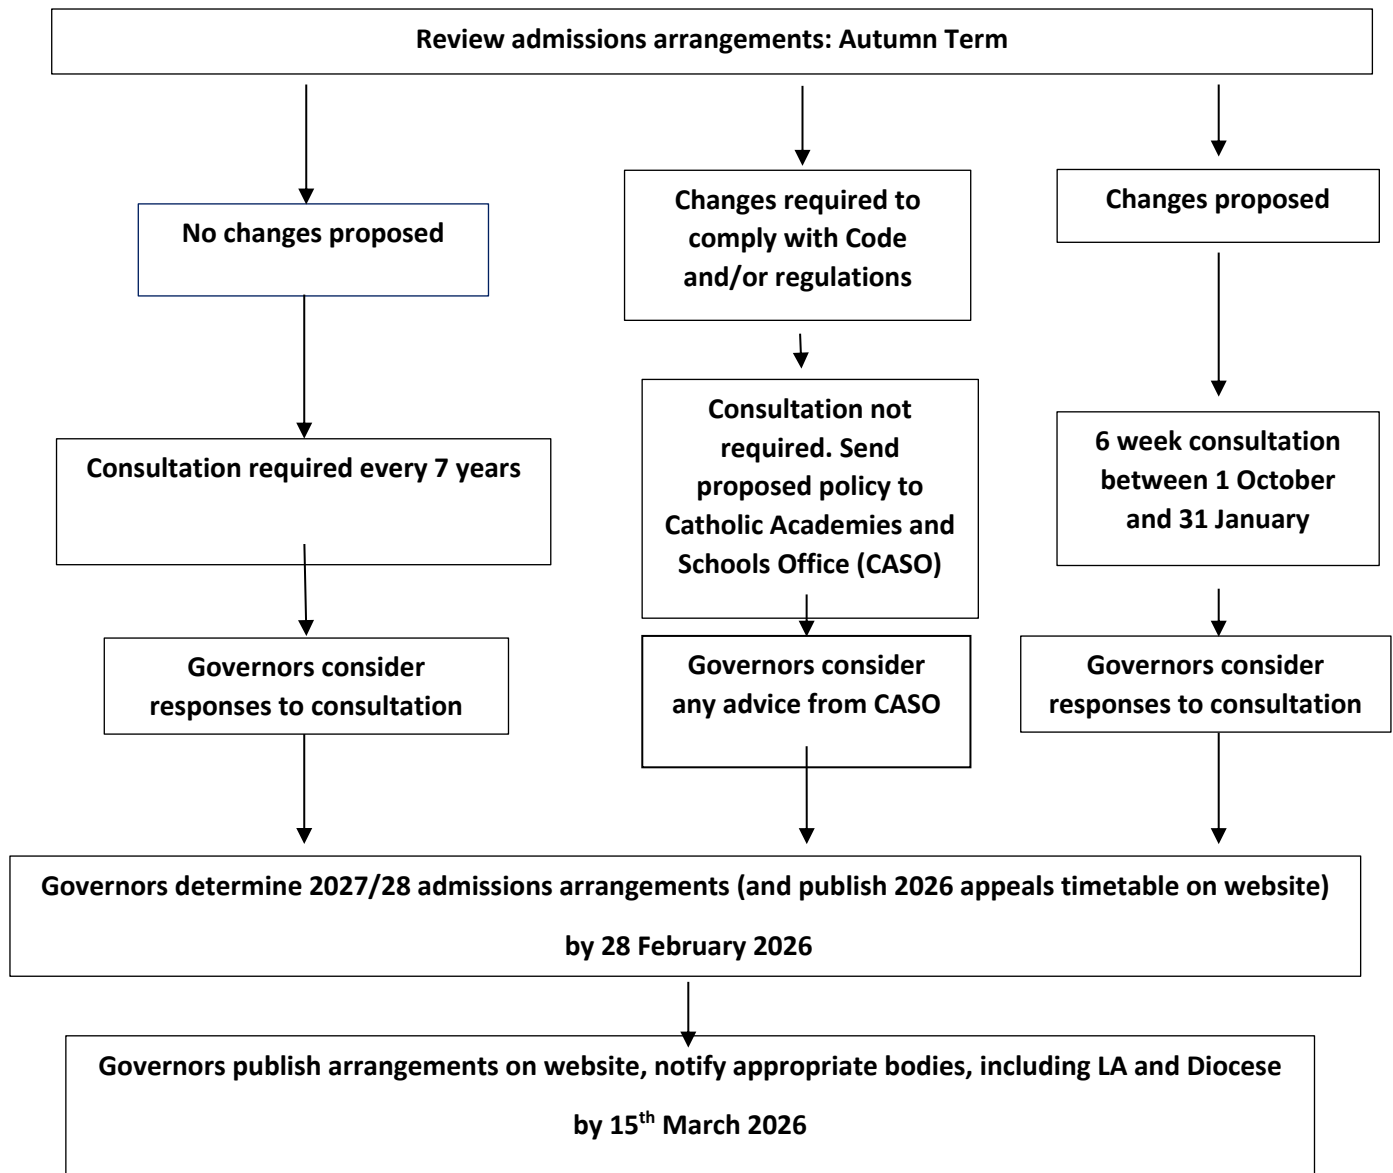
Review admissions arrangements: Autumn Term

No changes proposed

Consultation required every 7 years

Governors consider responses to consultation

Changes required to comply with Code and/or regulations

Consultation not required. Send proposed policy to Catholic Academies and Schools Office (CASO)

Governors consider any advice from CASO

Changes proposed

6 week consultation between 1 October and 31 January

Governors consider responses to consultation

Governors determine 2027/28 admissions arrangements (and publish 2026 appeals timetable on website)

by 28 February 2026

Governors publish arrangements on website, notify appropriate bodies, including LA and Diocese

by 15$^{th}$ March 2026